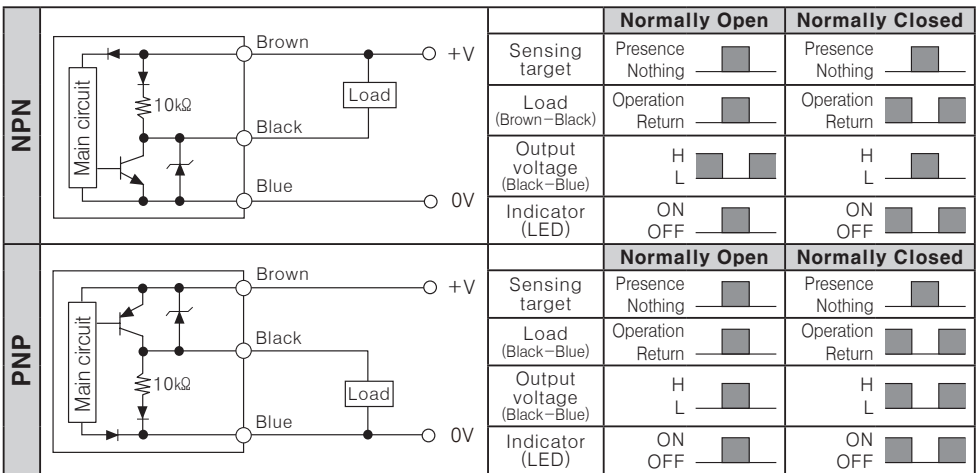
NPN

Main circuit

10kΩ

Brown

Black

Blue

Load

+V

0V

| | Normally Open | Normally Closed |
|---|---|---|
| Sensing target | Presence Nothing | Presence Nothing |
| Load (Brown−Black) | Operation Return | Operation Return |
| Output voltage (Black−Blue) | H L | H L |
| Indicator (LED) | ON OFF | ON OFF |

PNP

Main circuit

10kΩ

Brown

Black

Blue

Load

+V

0V

| | Normally Open | Normally Closed |
|---|---|---|
| Sensing target | Presence Nothing | Presence Nothing |
| Load (Black−Blue) | Operation Return | Operation Return |
| Output voltage (Black−Blue) | H L | H L |
| Indicator (LED) | ON OFF | ON OFF |